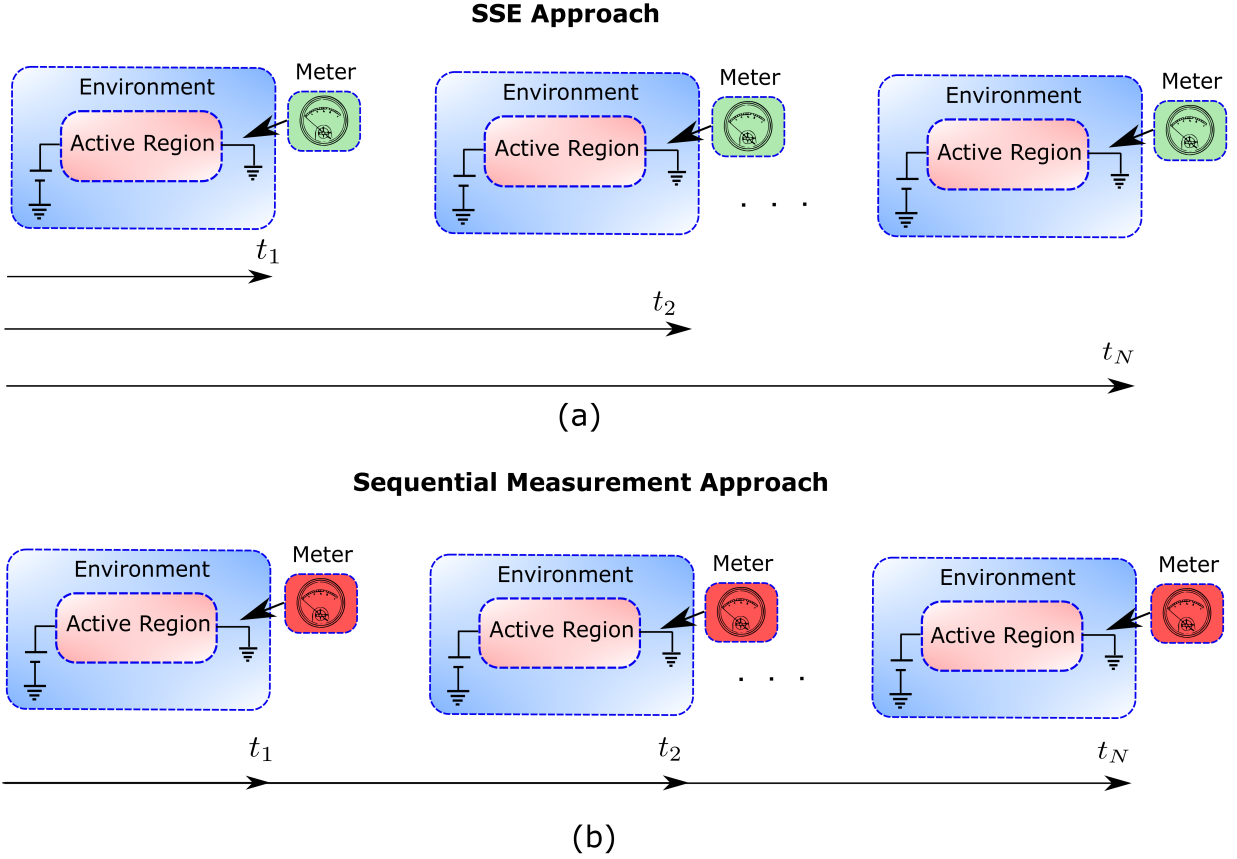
SSE Approach

Environment
Active Region
Meter

Environment
Active Region
Meter

. . .

Environment
Active Region
Meter

$t_1$

$t_2$

$t_N$

(a)

Sequential Measurement Approach

Environment
Active Region
Meter

Environment
Active Region
Meter

. . .

Environment
Active Region
Meter

$t_1$ $t_2$ $t_N$

(b)